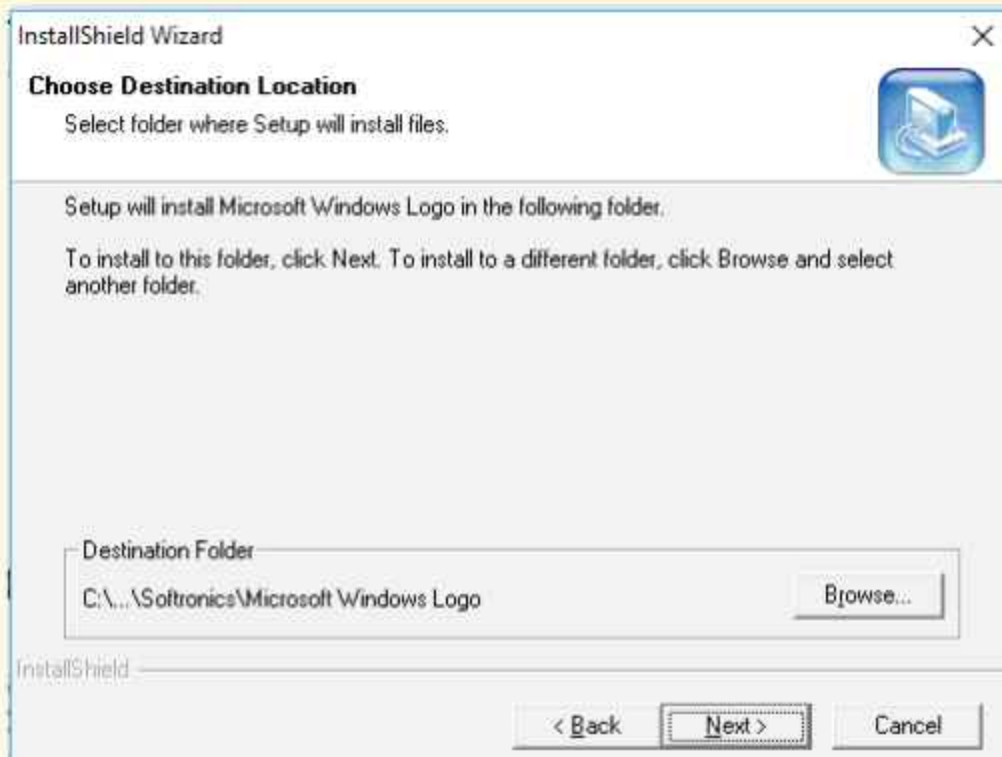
InstallShield Wizard

Choose Destination Location

Select folder where Setup will install files.

Setup will install Microsoft Windows Logo in the following folder.

To install to this folder, click Next. To install to a different folder, click Browse and select another folder.

Destination Folder

C:\...\Softronics\Microsoft Windows Logo

Browse...

InstallShield

< Back

Next >

Cancel